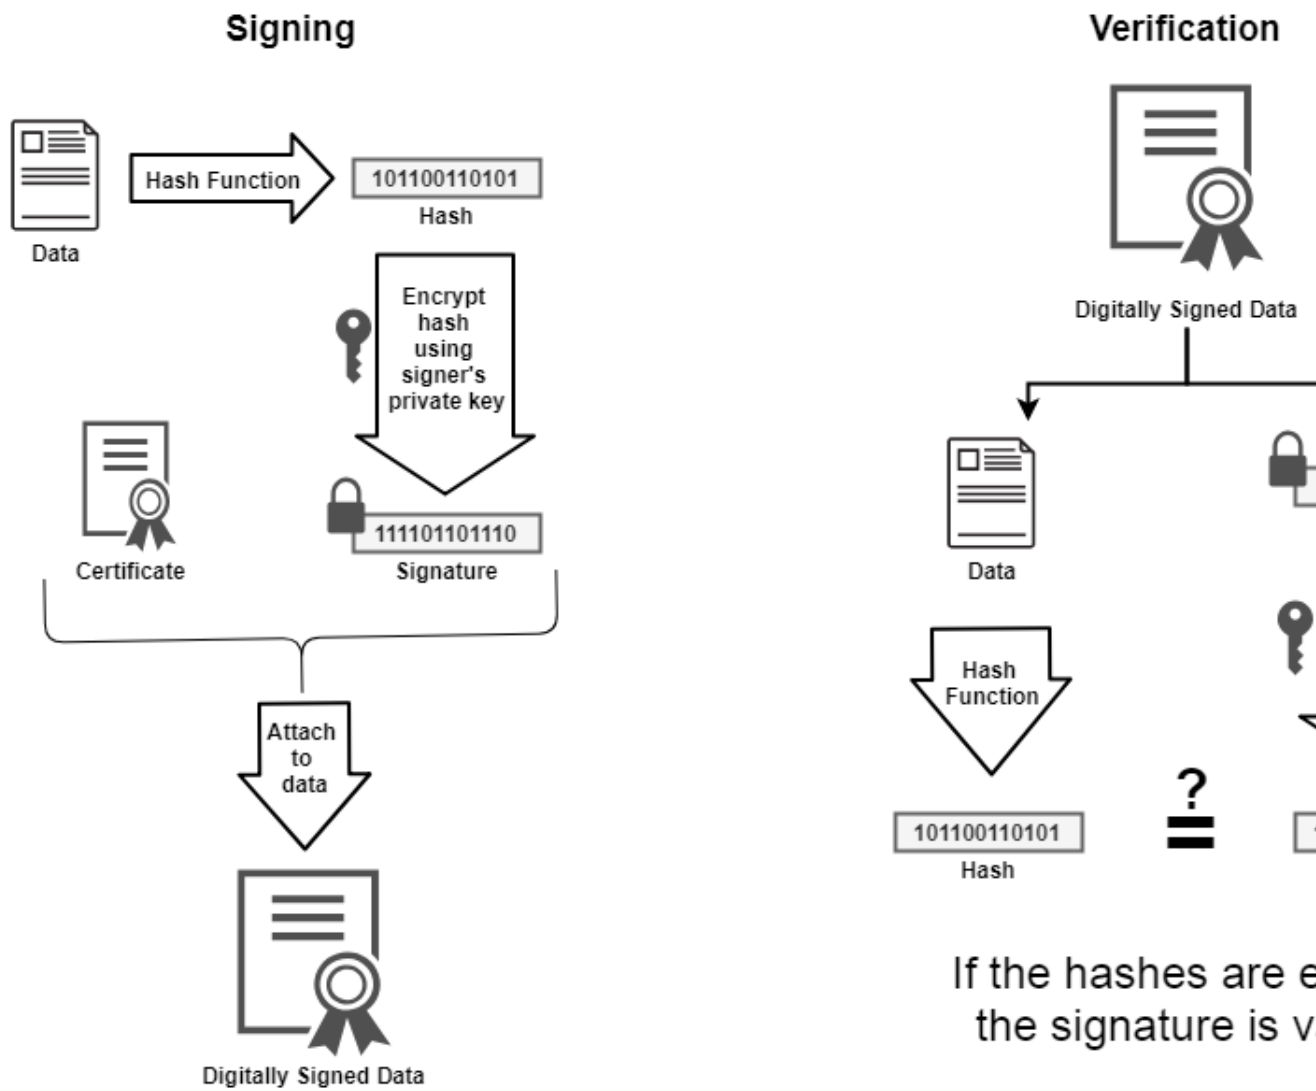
Signing

Data

Hash Function

101100110101

Hash

Encrypt hash using signer's private key

Certificate

111101101110

Signature

Attach to data

Digitally Signed Data

Verification

Digitally Signed Data

Data

Hash Function

101100110101

Hash

?
=

If the hashes are e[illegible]
the signature is v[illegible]